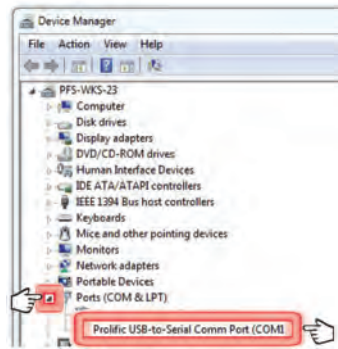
Device Manager

File Action View Help

PFS-WKS-23
Computer
Disk drives
Display adapters
DVD/CD-ROM drives
Human Interface Devices
IDE ATA/ATAPI controllers
IEEE 1394 Bus host controllers
Keyboards
Mice and other pointing devices
Monitors
Network adapters
Portable Devices
Ports (COM & LPT)
Prolific USB-to-Serial Comm Port (COM)